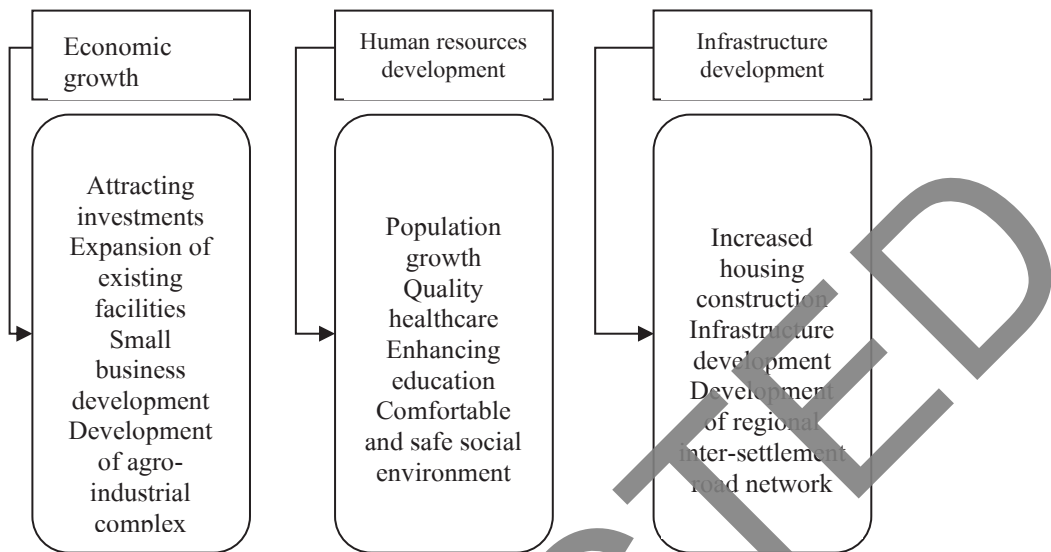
Economic growth

Attracting investments Expansion of existing facilities Small business development Development of agro-industrial complex

Human resources development

Population growth Quality healthcare Enhancing education Comfortable and safe social environment

Infrastructure development

Increased housing construction Infrastructure development Development of regional inter-settlement road network